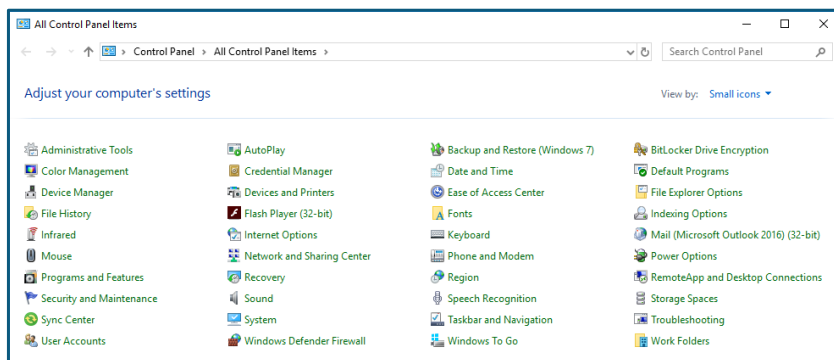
All Control Panel Items

Control Panel > All Control Panel Items >

Search Control Panel

Adjust your computer's settings

View by: Small icons ▾

Administrative Tools
Color Management
Device Manager
File History
Infrared
Mouse
Programs and Features
Security and Maintenance
Sync Center
User Accounts

AutoPlay
Credential Manager
Devices and Printers
Flash Player (32-bit)
Internet Options
Network and Sharing Center
Recovery
Sound
System
Windows Defender Firewall

Backup and Restore (Windows 7)
Date and Time
Ease of Access Center
Fonts
Keyboard
Phone and Modem
Region
Speech Recognition
Taskbar and Navigation
Windows To Go

BitLocker Drive Encryption
Default Programs
File Explorer Options
Indexing Options
Mail (Microsoft Outlook 2016) (32-bit)
Power Options
RemoteApp and Desktop Connections
Storage Spaces
Troubleshooting
Work Folders